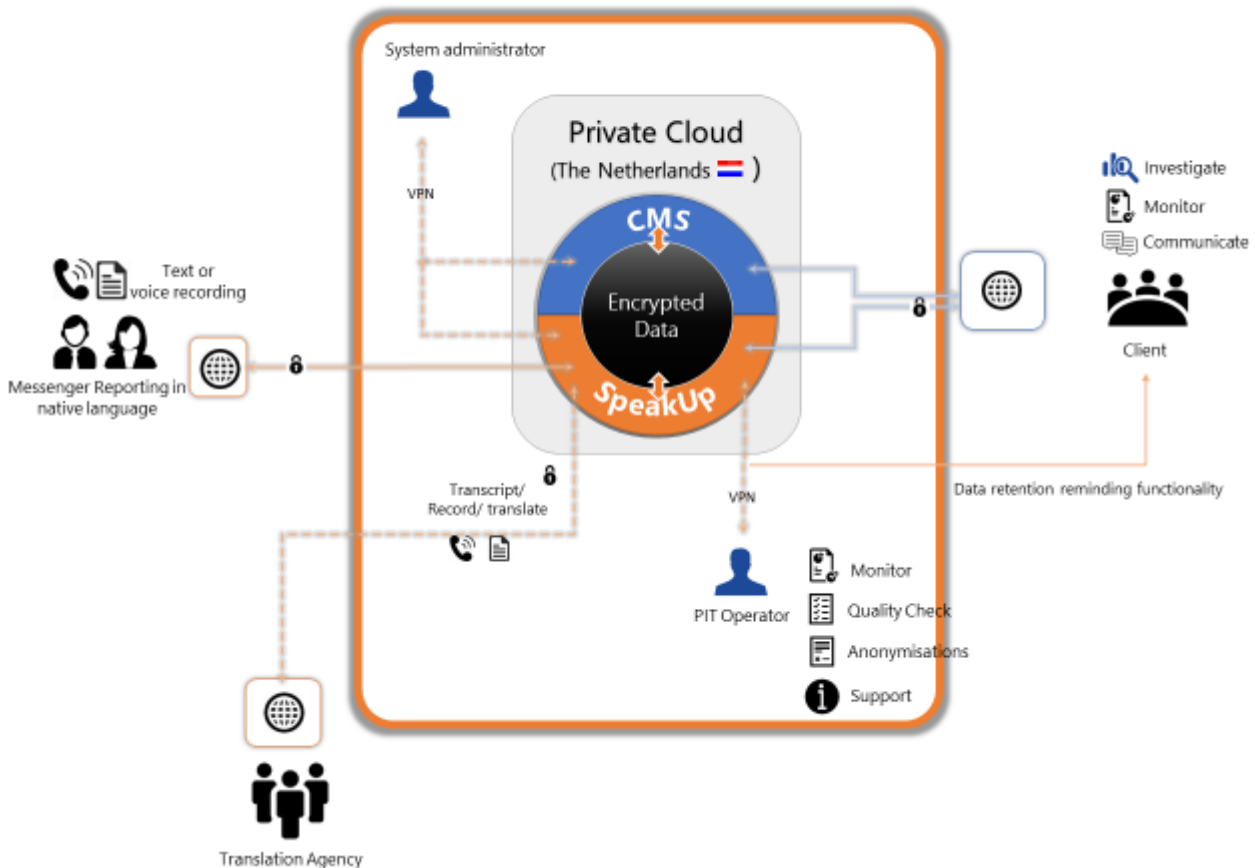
System administrator

Private Cloud
(The Netherlands )

VPN

CMS

Encrypted Data

SpeakUP

Investigate
Monitor
Communicate

Client

Text or voice recording

Messenger Reporting in native language

Transcript/ Record/ translate

VPN

Data retention reminding functionality

PIT Operator

Monitor
Quality Check
Anonymisations
Support

Translation Agency